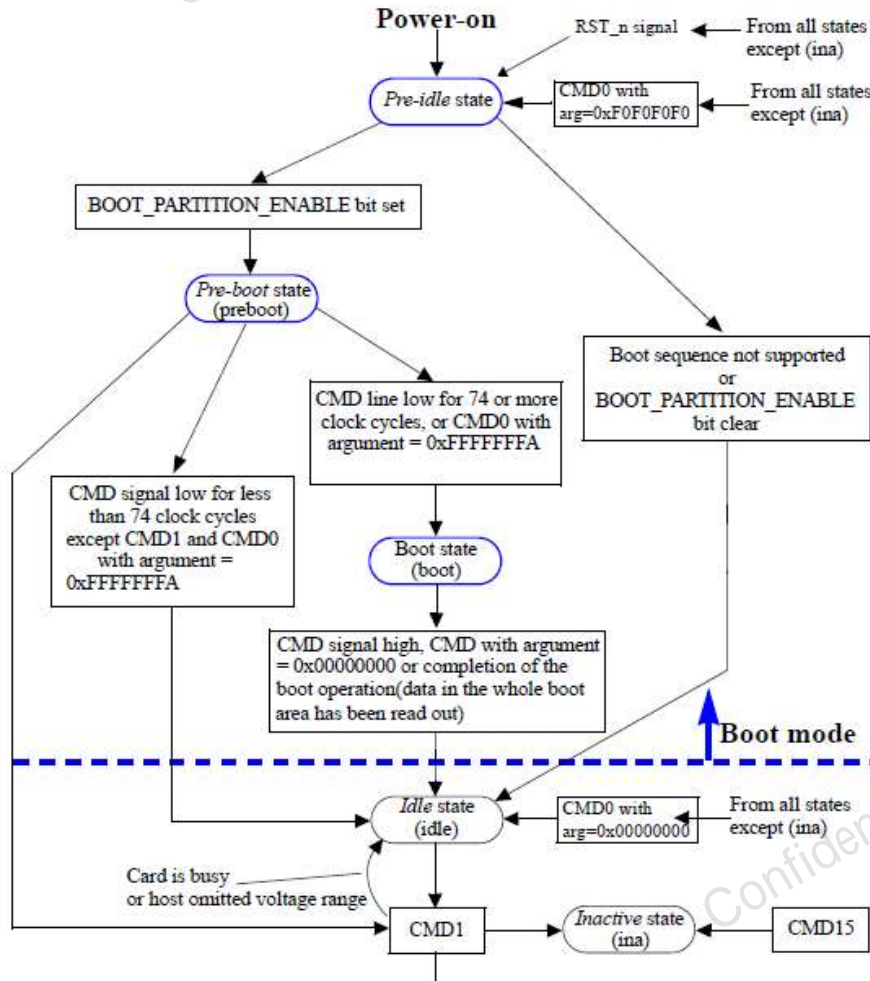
Power-on

RST_n signal

From all states except (ina)

*Pre-idle* state

CMD0 with arg=0xF0F0F0F0

From all states except (ina)

BOOT_PARTITION_ENABLE bit set

*Pre-boot* state (preboot)

Boot sequence not supported or BOOT_PARTITION_ENABLE bit clear

CMD line low for 74 or more clock cycles, or CMD0 with argument = 0xFFFFFFFA

CMD signal low for less than 74 clock cycles except CMD1 and CMD0 with argument = 0xFFFFFFFA

Boot state (boot)

CMD signal high, CMD with argument = 0x00000000 or completion of the boot operation(data in the whole boot area has been read out)

Boot mode

*Idle* state (idle)

CMD0 with arg=0x00000000

From all states except (ina)

Card is busy or host omitted voltage range

CMD1

*Inactive* state (ina)

CMD15

Confiden